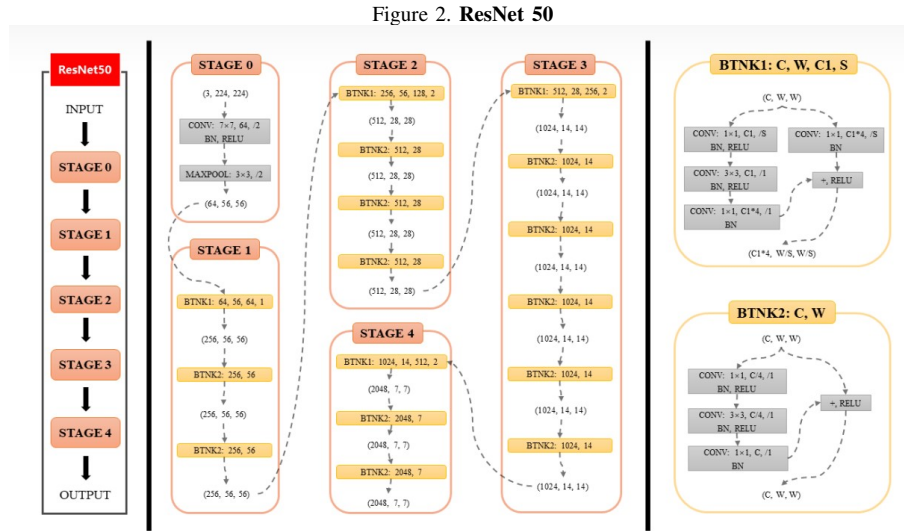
Figure 2. **ResNet 50**

ResNet50

INPUT

STAGE 0

STAGE 1

STAGE 2

STAGE 3

STAGE 4

OUTPUT

STAGE 0

(3, 224, 224)

CONV: 7×7, 64, /2
BN, RELU

MAXPOOL: 3×3, /2

(64, 56, 56)

STAGE 1

BTNK1: 64, 56, 64, 1

(256, 56, 56)

BTNK2: 256, 56

(256, 56, 56)

BTNK2: 256, 56

(256, 56, 56)

STAGE 2

BTNK1: 256, 56, 128, 2

(512, 28, 28)

BTNK2: 512, 28

(512, 28, 28)

BTNK2: 512, 28

(512, 28, 28)

BTNK2: 512, 28

(512, 28, 28)

STAGE 4

BTNK1: 1024, 14, 512, 2

(2048, 7, 7)

BTNK2: 2048, 7

(2048, 7, 7)

BTNK2: 2048, 7

(2048, 7, 7)

STAGE 3

BTNK1: 512, 28, 256, 2

(1024, 14, 14)

BTNK2: 1024, 14

(1024, 14, 14)

BTNK2: 1024, 14

(1024, 14, 14)

BTNK2: 1024, 14

(1024, 14, 14)

BTNK2: 1024, 14

(1024, 14, 14)

BTNK2: 1024, 14

(1024, 14, 14)

BTNK1: C, W, C1, S

(C, W, W)

CONV: 1×1, C1, /S
BN, RELU

CONV: 1×1, C1*4, /S
BN

CONV: 3×3, C1, /1
BN, RELU

+, RELU

CONV: 1×1, C1*4, /1
BN

(C1*4, W/S, W/S)

BTNK2: C, W

(C, W, W)

CONV: 1×1, C/4, /1
BN, RELU

+, RELU

CONV: 3×3, C/4, /1
BN, RELU

CONV: 1×1, C, /1
BN

(C, W, W)